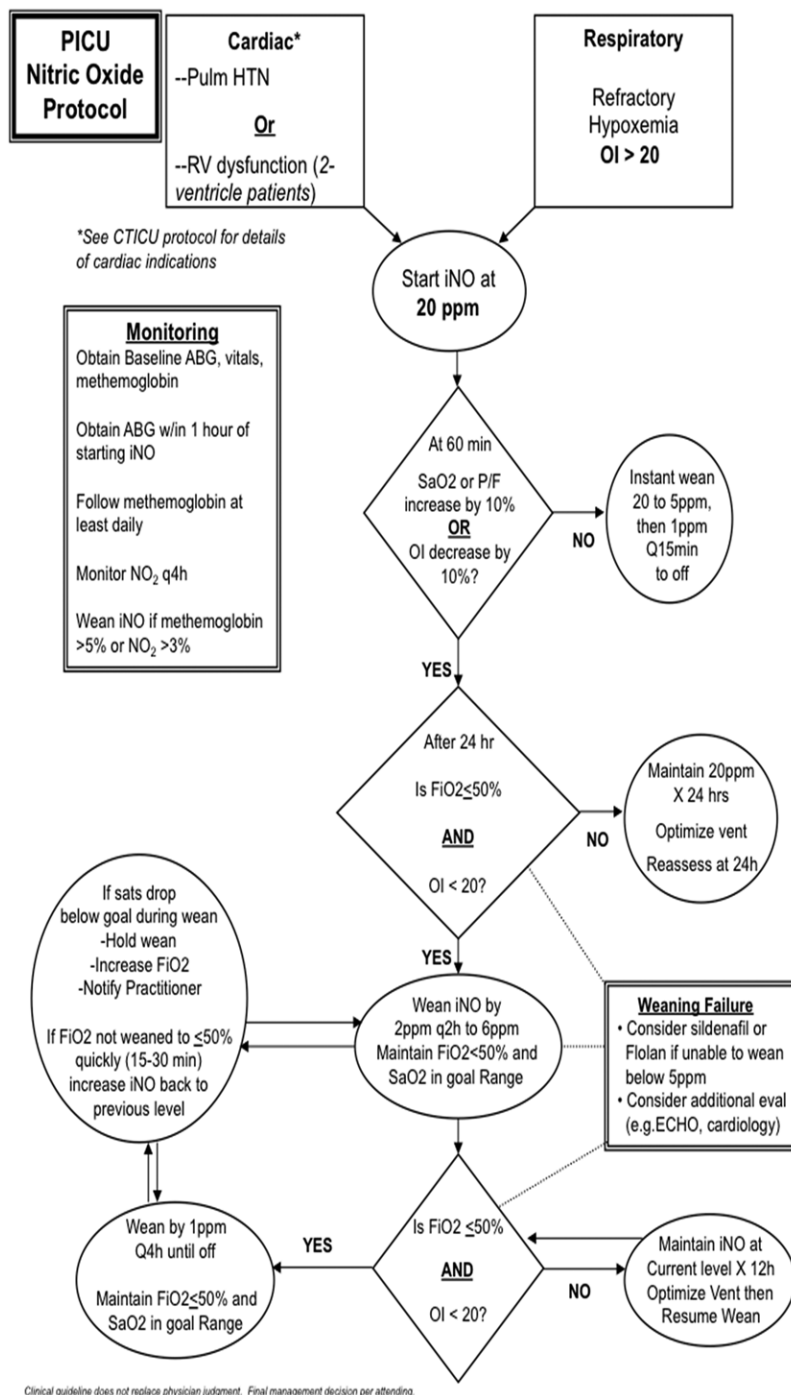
PICU Nitric Oxide Protocol

Cardiac*
--Pulm HTN
Or
--RV dysfunction (2-ventricle patients)

Respiratory
Refractory Hypoxemia
OI > 20

*See CTICU protocol for details of cardiac indications

Start iNO at 20 ppm

Monitoring
Obtain Baseline ABG, vitals, methemoglobin

Obtain ABG w/in 1 hour of starting iNO

Follow methemoglobin at least daily

Monitor $NO_2$ q4h

Wean iNO if methemoglobin >5% or $NO_2$ >3%

At 60 min
SaO2 or P/F increase by 10%
OR
OI decrease by 10%?

NO

Instant wean 20 to 5ppm, then 1ppm Q15min to off

YES

After 24 hr
Is FiO2≤50%
AND
OI < 20?

NO

Maintain 20ppm X 24 hrs
Optimize vent
Reassess at 24h

If sats drop below goal during wean
-Hold wean
-Increase FiO2
-Notify Practitioner

If FiO2 not weaned to ≤50% quickly (15-30 min) increase iNO back to previous level

YES

Wean iNO by 2ppm q2h to 6ppm
Maintain FiO2<50% and SaO2 in goal Range

Weaning Failure
• Consider sildenafil or Flolan if unable to wean below 5ppm
• Consider additional eval (e.g.ECHO, cardiology)

Wean by 1ppm Q4h until off
Maintain FiO2≤50% and SaO2 in goal Range

YES

Is FiO2 ≤50%
AND
OI < 20?

NO

Maintain iNO at Current level X 12h
Optimize Vent then Resume Wean

Clinical guideline does not replace physician judgment. Final management decision per attending.